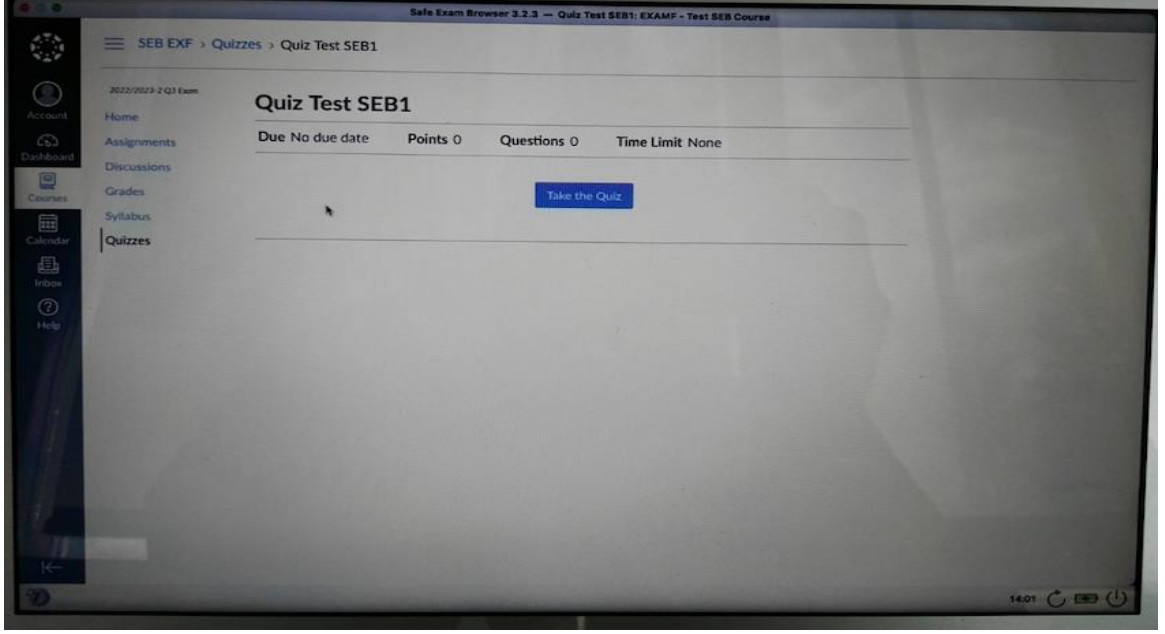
Safe Exam Browser 3.2.3 — Quiz Test SEB1: EXAMF - Test SEB Course

SEB EXF › Quizzes › Quiz Test SEB1

Account
Dashboard
Courses
Calendar
Inbox
Help

2022/2023-2 Q3 Exam
Home
Assignments
Discussions
Grades
Syllabus
Quizzes

Quiz Test SEB1

Due No due date Points 0 Questions 0 Time Limit None

Take the Quiz

14:01